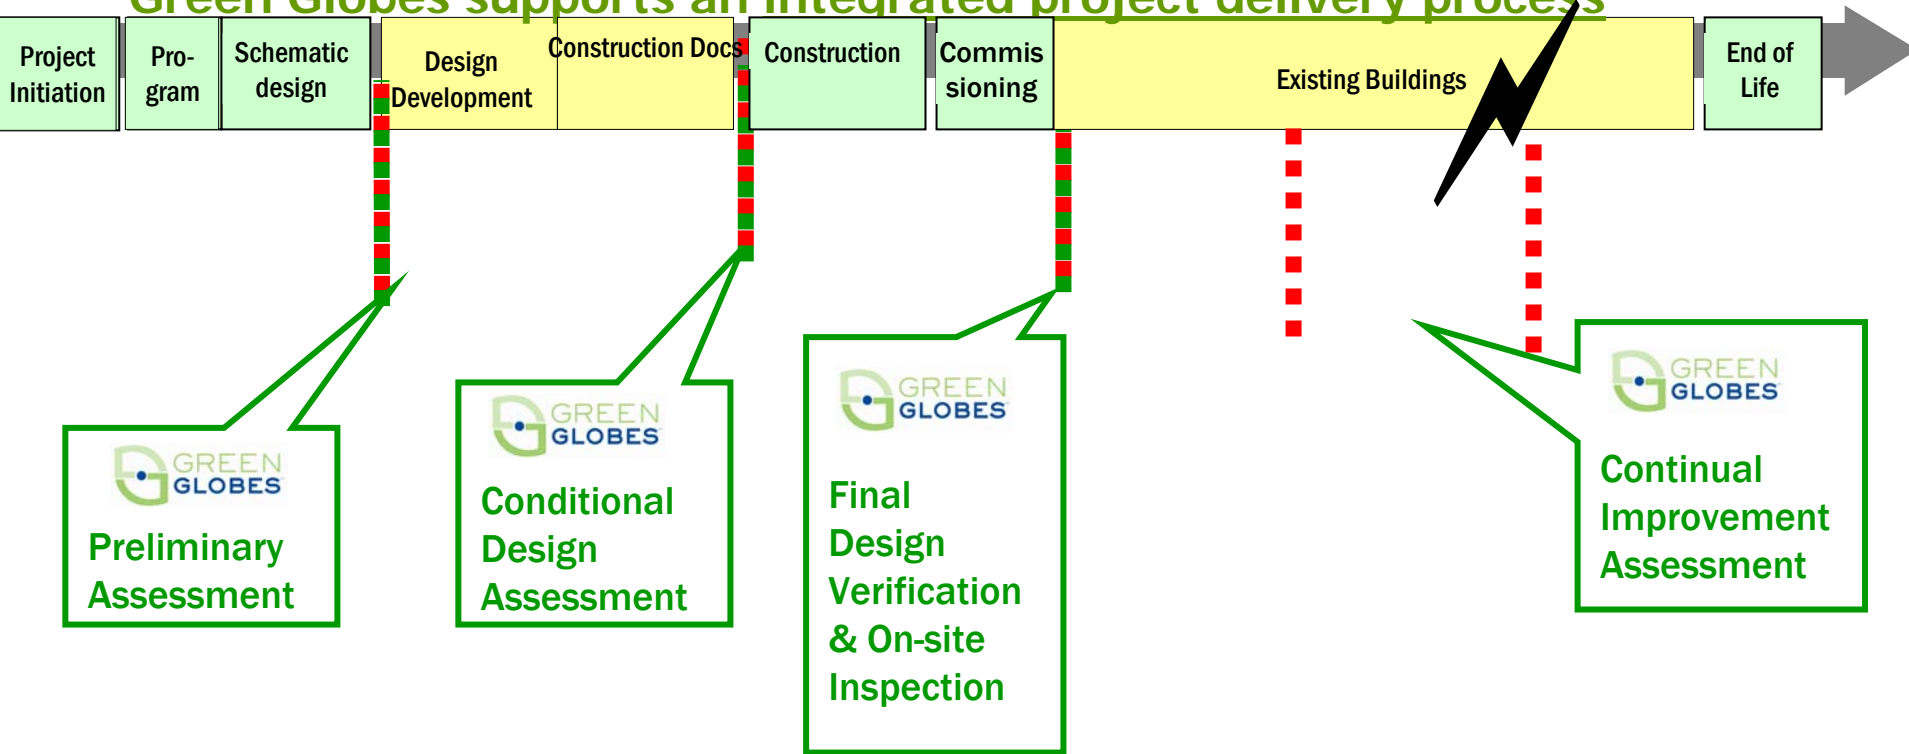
Green Globes supports an integrated project delivery process

Project Initiation

Pro-gram

Schematic design

Design Development

Construction Docs

Construction

Commis sioning

Existing Buildings

End of Life

GREEN GLOBES
Preliminary Assessment

GREEN GLOBES
Conditional Design Assessment

GREEN GLOBES
Final Design Verification & On-site Inspection

GREEN GLOBES
Continual Improvement Assessment